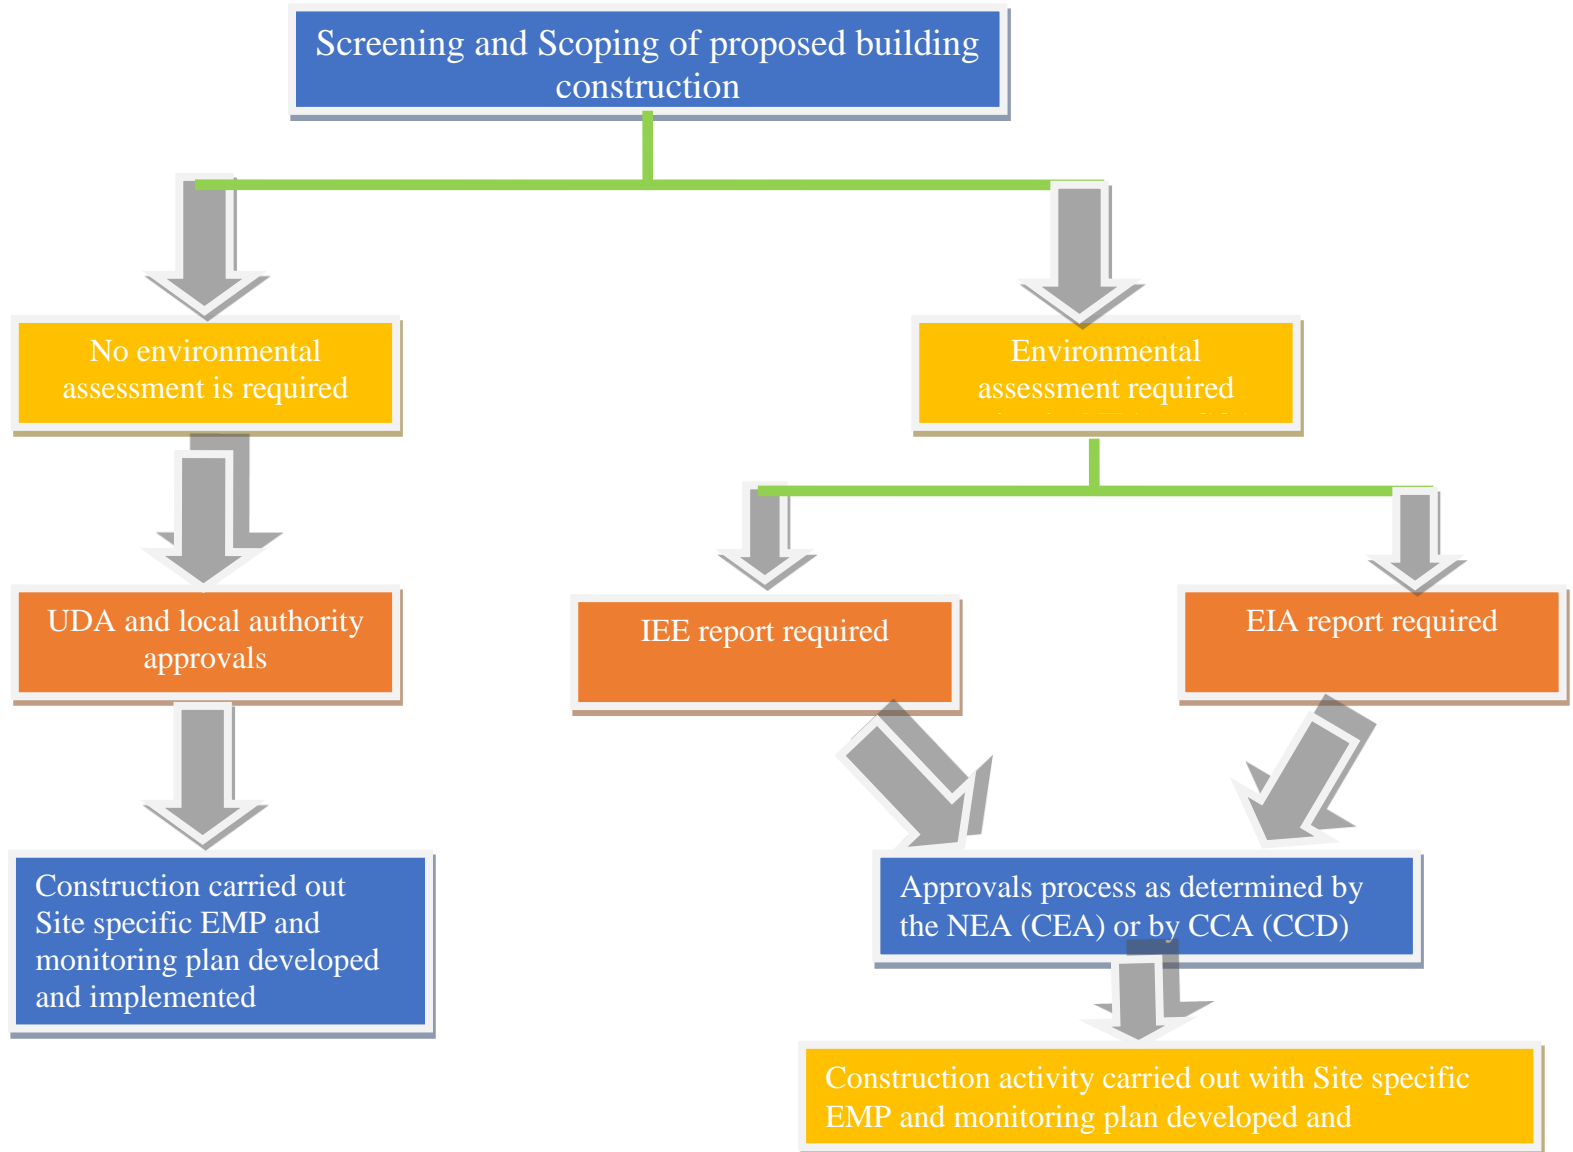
Screening and Scoping of proposed building construction

No environmental assessment is required

Environmental assessment required

UDA and local authority approvals

IEE report required

EIA report required

Construction carried out Site specific EMP and monitoring plan developed and implemented

Approvals process as determined by the NEA (CEA) or by CCA (CCD)

Construction activity carried out with Site specific EMP and monitoring plan developed and